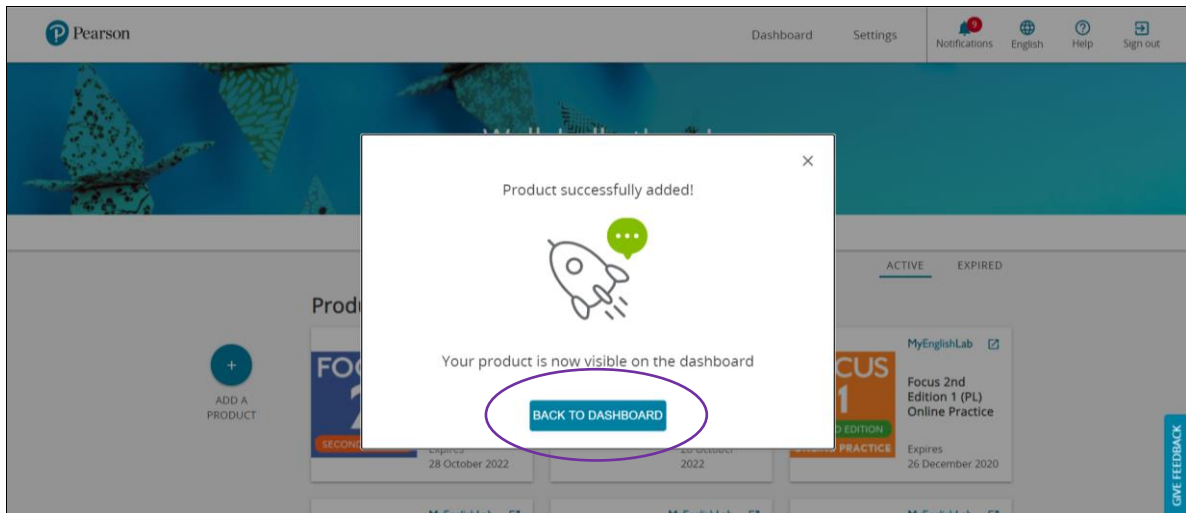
Pearson

Dashboard Settings

9 Notifications English Help Sign out

Product successfully added!

Your product is now visible on the dashboard

BACK TO DASHBOARD

ACTIVE EXPIRED

Produ

ADD A PRODUCT

FOC 2 SECOND

Expires 28 October 2022

28 October 2022

MyEnglishLab

CUS 1 D EDITION PRACTICE

Focus 2nd Edition 1 (PL) Online Practice

Expires 26 December 2020

GIVE FEEDBACK